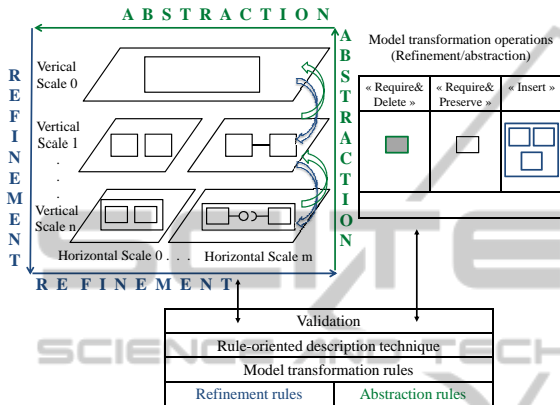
A B S T R A C T I O N

R
E
F
I
N
E
M
E
N
T

Verical Scale 0

Vertical Scale 1

.
.
.

Vertical Scale n

Horizontal Scale 0 . . .

Horizontal Scale m

A
B
S
T
R
A
C
T
I
O
N

R E F I N E M E N T

Model transformation operations (Refinement/abstraction)

| « Require& Delete » | « Require& Preserve » | « Insert » |
|---|---|---|
| | | |
| | | |

Validation

Rule-oriented description technique

Model transformation rules

| Refinement rules | Abstraction rules |
|---|---|

SCIENCE AND TECH